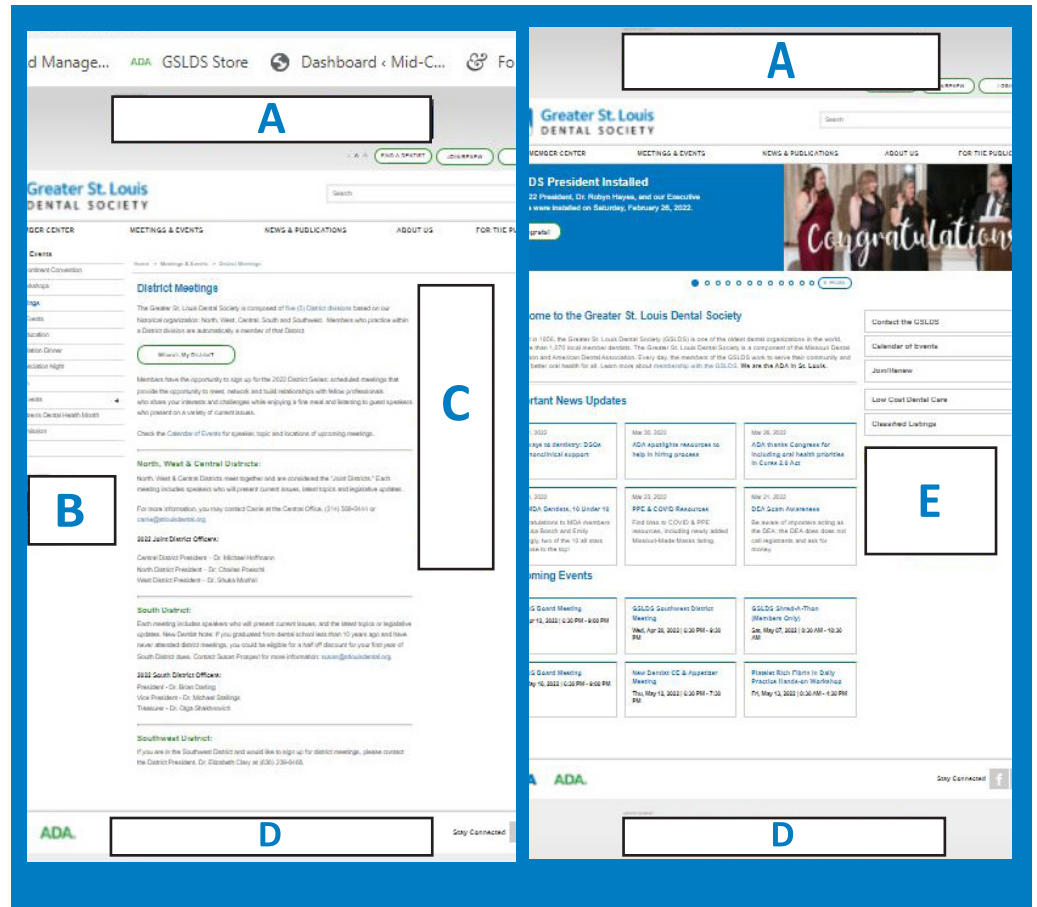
d Manage... ADA GSLDS Store Dashboard ‹ Mid-C... Fo

A

FIND A DENTIST JOIN/RENEW

Greater St. Louis DENTAL SOCIETY

Search

MEMBER CENTER MEETINGS & EVENTS NEWS & PUBLICATIONS ABOUT US FOR THE PU

Events

Home > Meetings & Events > District Meetings

District Meetings

The Greater St. Louis Dental Society is composed of five (5) District divisions based on our historical organization: North, West, Central, South and Southwest. Members who practice within a District division are automatically a member of that District.

Where's My District?

Members have the opportunity to sign up for the 2022 District Series: scheduled meetings that provide the opportunity to meet, network and build relationships with fellow professionals who share your interests and challenges while enjoying a fine meal and listening to guest speakers who present on a variety of current issues.

Check the Calendar of Events for speaker, topic and locations of upcoming meetings.

North, West & Central Districts:

North, West & Central Districts meet together and are considered the "Joint Districts." Each meeting includes speakers who will present current issues, latest topics and legislative updates.

For more information, you may contact Carrie at the Central Office, (314) 569-0441 or carrie@stlouisdental.org

2022 Joint District Officers:

Central District President – Dr. Michael Hoffmann
North District President – Dr. Charles Poeschl
West District President – Dr. Shuka Mokhiri

South District:

Each meeting includes speakers who will present current issues, and the latest topics or legislative updates. New Dentist Note: If you graduated from dental school less than 10 years ago and have never attended district meetings, you could be eligible for a half off discount for your first year of South District dues. Contact Susan Prosperi for more information: susan@stlouisdental.org.

2022 South District Officers:

President – Dr. Brian Darling
Vice President – Dr. Michael Stallings
Treasurer – Dr. Olga Shakhovich

Southwest District:

If you are in the Southwest District and would like to sign up for district meetings, please contact the District President, Dr. Elizabeth Clay at (636) 239-0468.

B

C

ADA.

D

Stay Connected

A

Greater St. Louis DENTAL SOCIETY

Search

MEMBER CENTER MEETINGS & EVENTS NEWS & PUBLICATIONS ABOUT US FOR THE PUBLIC

DS President Installed

22 President, Dr. Robyn Hayes, and our Executive were installed on Saturday, February 26, 2022.

Congratulations

ome to the Greater St. Louis Dental Society

ortant News Updates

ADA spotlights resources to help in hiring process

ADA thanks Congress for including oral health priorities in Cures 2.0 Act

PPE & COVID Resources

DEA Scam Awareness

oming Events

GSLDS Southwest District Meeting

GSLDS Shred-A-Thon (Members Only)

New Dentist CE & Appetizer Meeting

Platelet Rich Fibrin in Daily Practice Hands-on Workshop

Contact the GSLDS
Calendar of Events
Join/Renew
Low Cost Dental Care
Classified Listings

E

ADA. ADA.

Stay Connected

D